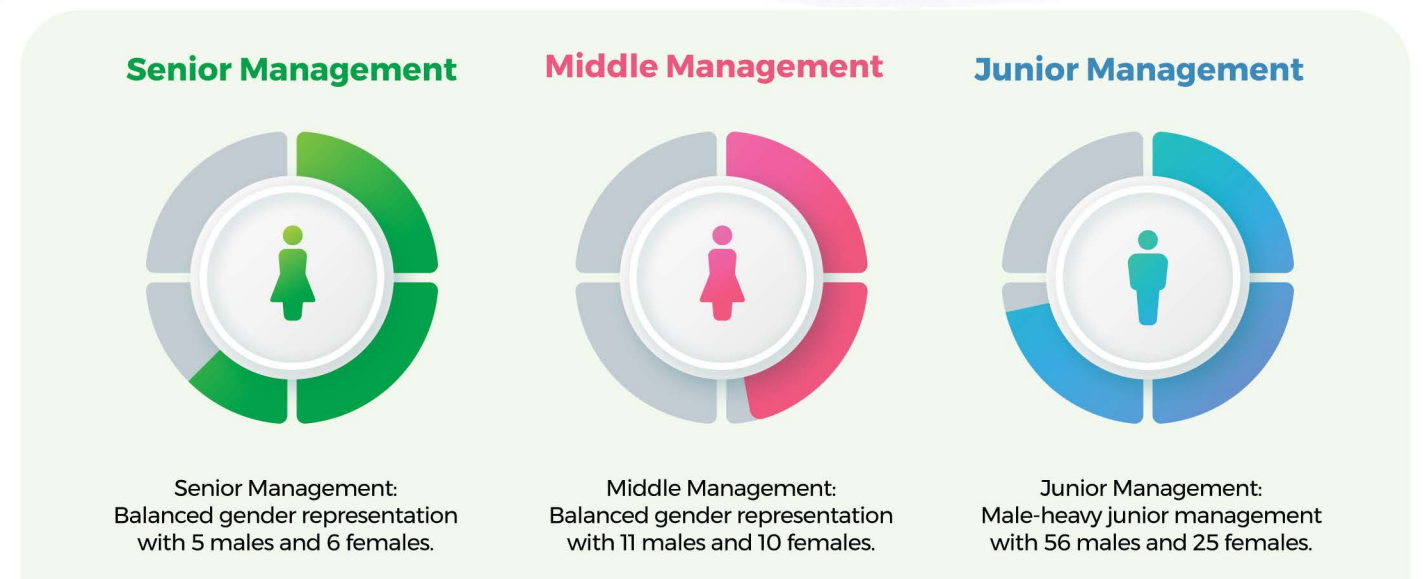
Senior Management

Middle Management

Junior Management

Senior Management:
Balanced gender representation with 5 males and 6 females.

Middle Management:
Balanced gender representation with 11 males and 10 females.

Junior Management:
Male-heavy junior management with 56 males and 25 females.